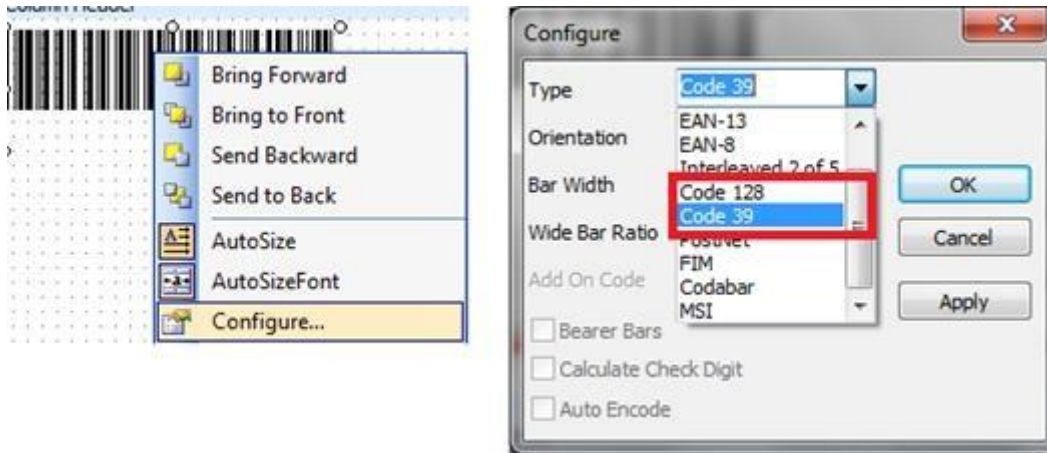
Column Header

Bring Forward
Bring to Front
Send Backward
Send to Back
AutoSize
AutoSizeFont
Configure...

Configure
Type
Code 39
Orientation
Bar Width
Wide Bar Ratio
Add On Code
EAN-13
EAN-8
Interleaved 2 of 5
Code 128
Code 39
PostNet
FIM
Codabar
MSI
OK
Cancel
Apply
Bearer Bars
Calculate Check Digit
Auto Encode